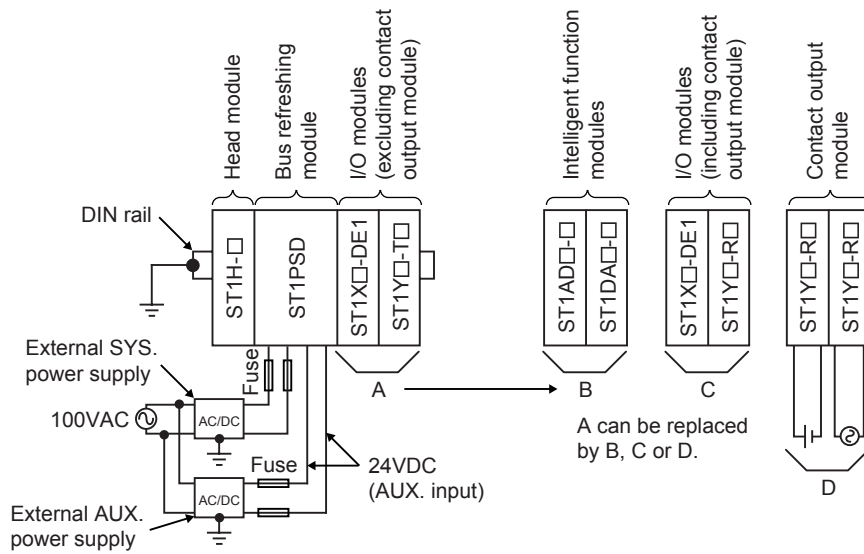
Head module

Bus refreshing module

I/O modules (excluding contact output module)

Intelligent function modules

I/O modules (including contact output module)

Contact output module

DIN rail

ST1H-□

ST1PSD

ST1X□-DE1

ST1Y□-T□

ST1AD□-□

ST1DA□-□

ST1X□-DE1

ST1Y□-R□

ST1Y□-R□

ST1Y□-R□

External SYS. power supply

Fuse

A

B

C

100VAC

AC/DC

A can be replaced by B, C or D.

Fuse

24VDC (AUX. input)

AC/DC

External AUX. power supply

D